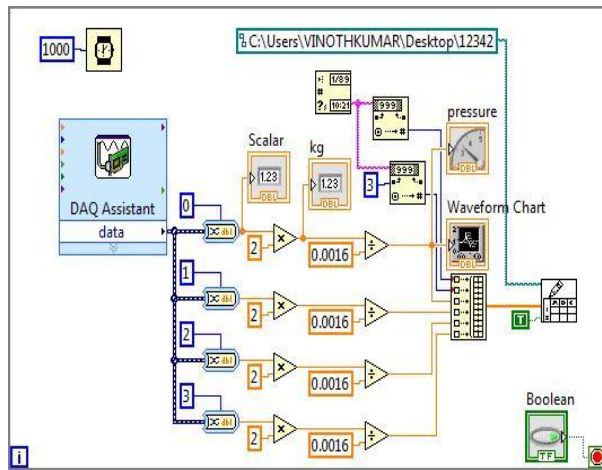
1000

C:\Users\VINOTHKUMAR\Desktop\12342

DAQ Assistant
data

Scalar
1.23
DBL

kg
1.23
DBL

pressure
DBL

Waveform Chart

1/89
10:21

999

3

0
1
2
3

2
2
2
2

0.0016
0.0016
0.0016
0.0016

T

Boolean
TF

i